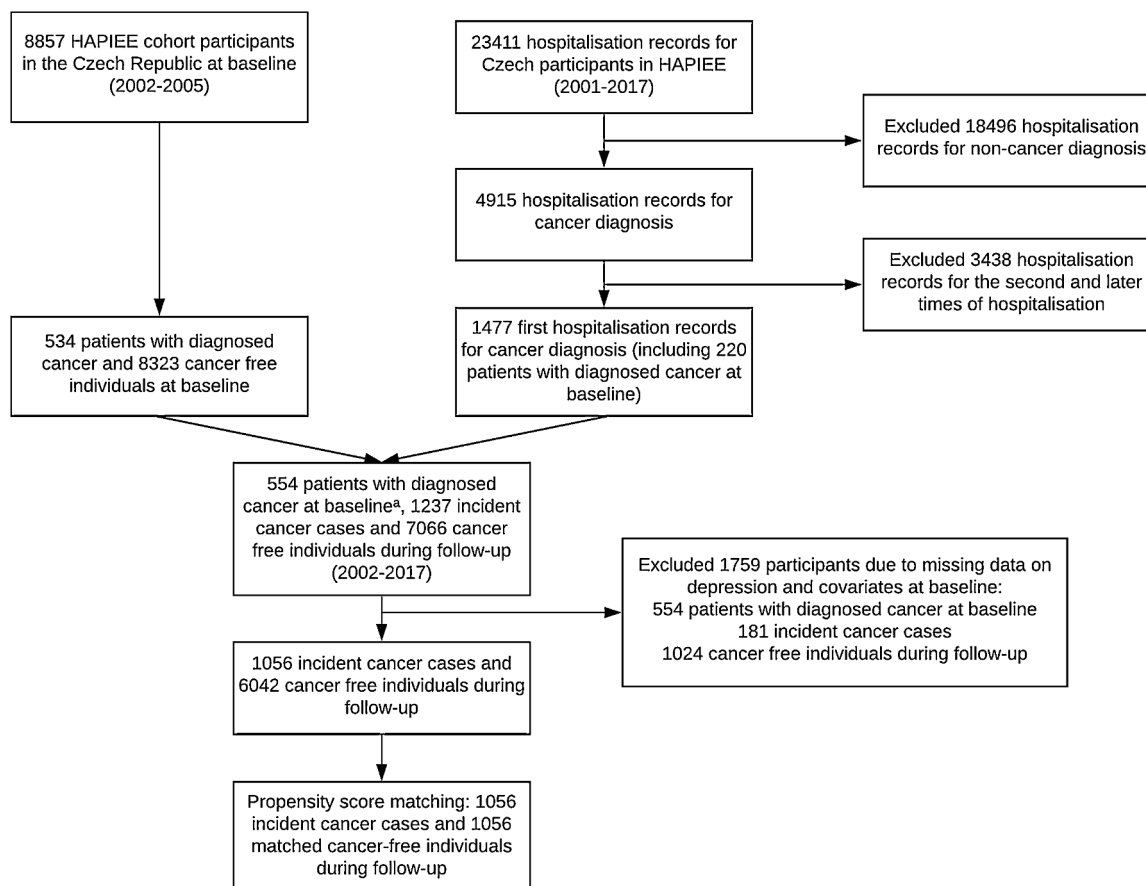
8857 HAPIEE cohort participants in the Czech Republic at baseline (2002-2005)

23411 hospitalisation records for Czech participants in HAPIEE (2001-2017)

Excluded 18496 hospitalisation records for non-cancer diagnosis

4915 hospitalisation records for cancer diagnosis

Excluded 3438 hospitalisation records for the second and later times of hospitalisation

534 patients with diagnosed cancer and 8323 cancer free individuals at baseline

1477 first hospitalisation records for cancer diagnosis (including 220 patients with diagnosed cancer at baseline)

554 patients with diagnosed cancer at baseline$^{a}$, 1237 incident cancer cases and 7066 cancer free individuals during follow-up (2002-2017)

Excluded 1759 participants due to missing data on depression and covariates at baseline:
554 patients with diagnosed cancer at baseline
181 incident cancer cases
1024 cancer free individuals during follow-up

1056 incident cancer cases and 6042 cancer free individuals during follow-up

Propensity score matching: 1056 incident cancer cases and 1056 matched cancer-free individuals during follow-up